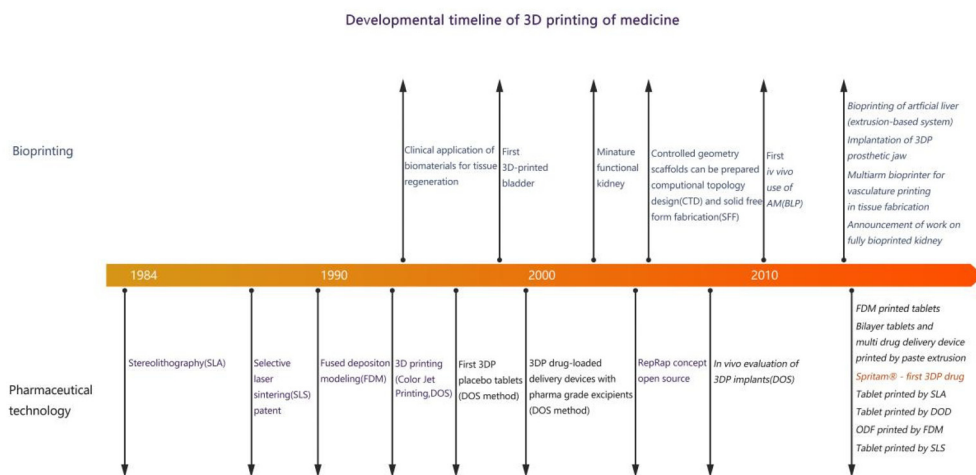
Developmental timeline of 3D printing of medicine

Bioprinting

Clinical application of biomaterials for tissue regeneration

First 3D-printed bladder

Minature functional kidney

Controlled geometry scaffolds can be prepared computional topology design(CTD) and solid free form fabrication(SFF)

First iv vivo use of AM(BLP)

Bioprinting of artificial liver (extrusion-based system)
Implantation of 3DP prosthetic jaw
Multiarm bioprinter for vasculature printing in tissue fabrication
Announcement of work on fully bioprinted kidney

1984 1990 2000 2010

Pharmaceutical technology

Stereolithography(SLA)

Selective laser sintering(SLS) patent

Fused depositon modeling(FDM)

3D printing (Color Jet Printing,DOS)

First 3DP placebo tablets (DOS method)

3DP drug-loaded delivery devices with pharma grade excipients (DOS method)

RepRap concept open source

In vivo evaluation of 3DP implants(DOS)

FDM printed tablets
Bilayer tablets and multi drug delivery device printed by paste extrusion
Spritam® - first 3DP drug
Tablet printed by SLA
Tablet printed by DOD
ODF printed by FDM
Tablet printed by SLS